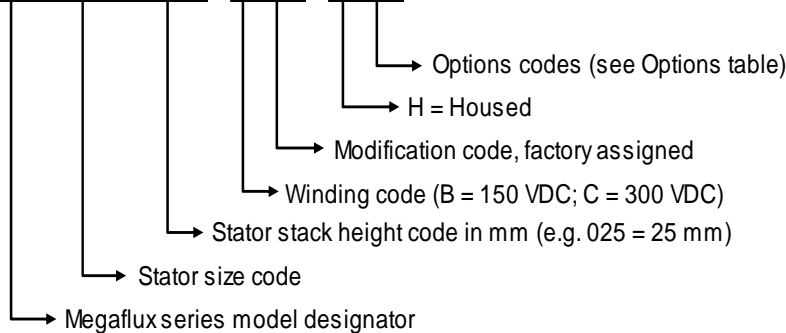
Options codes (see Options table)
H = Housed
Modification code, factory assigned
Winding code (B = 150 VDC; C = 300 VDC)
Stator stack height code in mm (e.g. 025 = 25 mm)
Stator size code
Megaflux series model designator